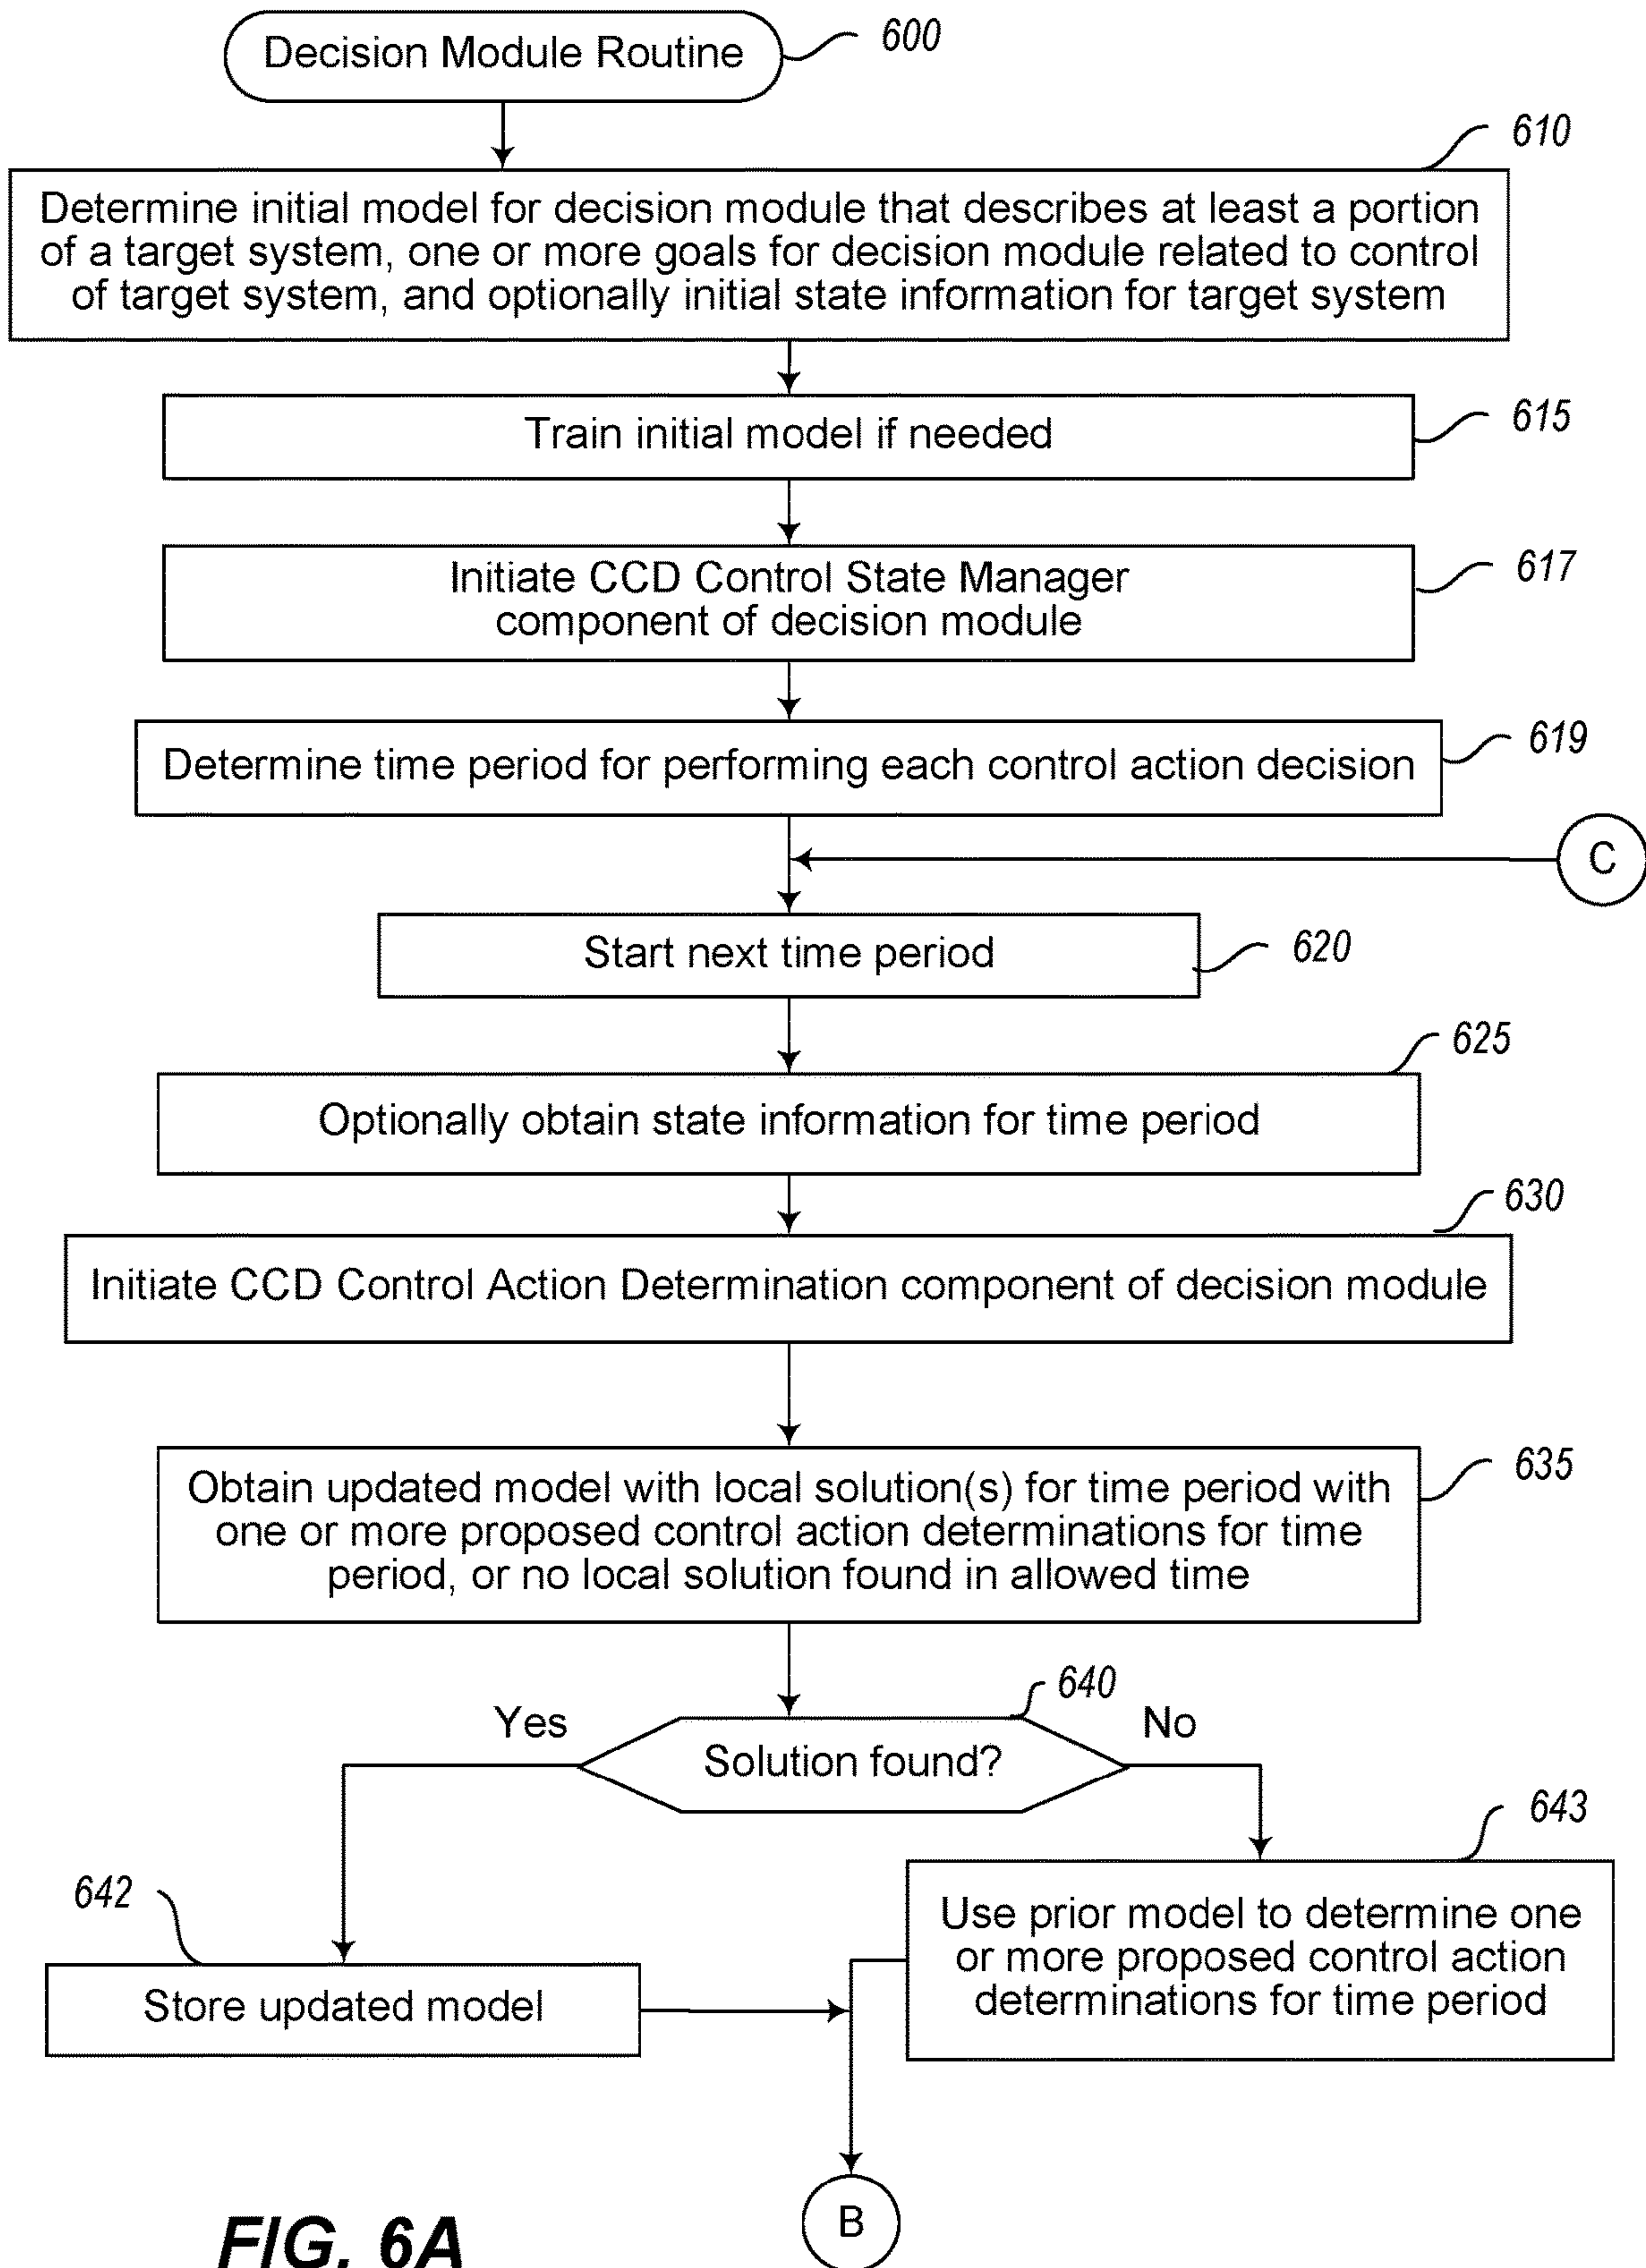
Decision Module Routine

600

610

Determine initial model for decision module that describes at least a portion of a target system, one or more goals for decision module related to control of target system, and optionally initial state information for target system

Train initial model if needed

615

Initiate CCD Control State Manager component of decision module

617

Determine time period for performing each control action decision

619

C

Start next time period

620

625

Optionally obtain state information for time period

630

Initiate CCD Control Action Determination component of decision module

Obtain updated model with local solution(s) for time period with one or more proposed control action determinations for time period, or no local solution found in allowed time

635

640

Yes

Solution found?

No

643

642

Use prior model to determine one or more proposed control action determinations for time period

Store updated model

B

FIG. 6A